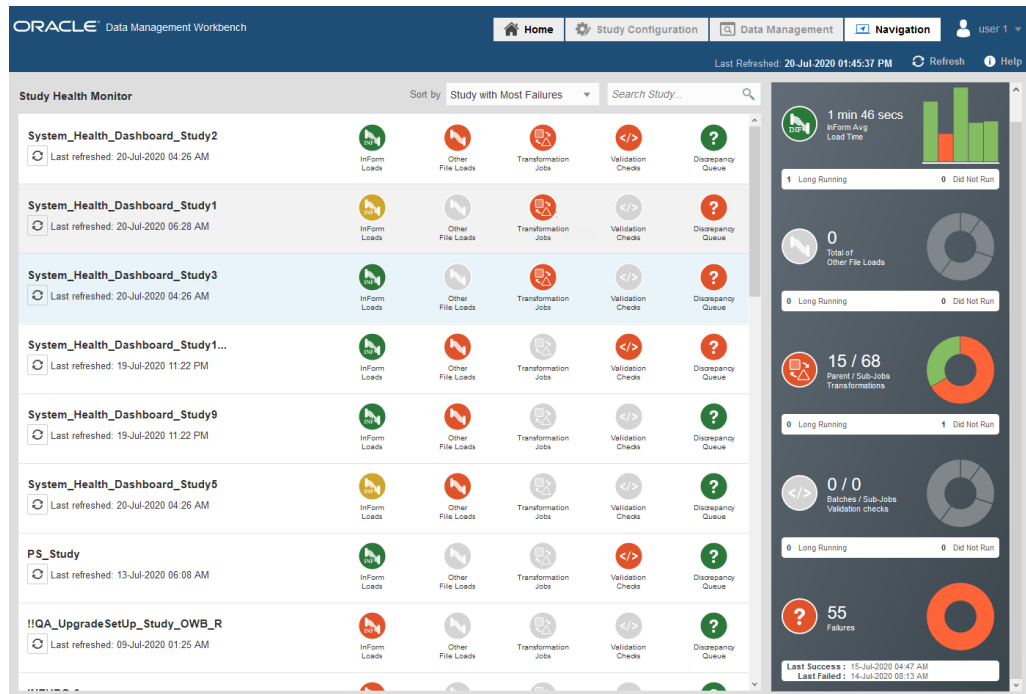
ORACLE Data Management Workbench

Home | Study Configuration | Data Management | Navigation | user 1

Last Refreshed: 20-Jul-2020 01:45:37 PM | Refresh | Help

Study Health Monitor

Sort by Study with Most Failures

Search Study...

System_Health_Dashboard_Study2
Last refreshed: 20-Jul-2020 04:26 AM
InForm Loads | Other File Loads | Transformation Jobs | Validation Checks | Discrepancy Queue

System_Health_Dashboard_Study1
Last refreshed: 20-Jul-2020 06:28 AM
InForm Loads | Other File Loads | Transformation Jobs | Validation Checks | Discrepancy Queue

System_Health_Dashboard_Study3
Last refreshed: 20-Jul-2020 04:26 AM
InForm Loads | Other File Loads | Transformation Jobs | Validation Checks | Discrepancy Queue

System_Health_Dashboard_Study1...
Last refreshed: 19-Jul-2020 11:22 PM
InForm Loads | Other File Loads | Transformation Jobs | Validation Checks | Discrepancy Queue

System_Health_Dashboard_Study9
Last refreshed: 19-Jul-2020 11:22 PM
InForm Loads | Other File Loads | Transformation Jobs | Validation Checks | Discrepancy Queue

System_Health_Dashboard_Study5
Last refreshed: 20-Jul-2020 04:26 AM
InForm Loads | Other File Loads | Transformation Jobs | Validation Checks | Discrepancy Queue

PS_Study
Last refreshed: 13-Jul-2020 06:08 AM
InForm Loads | Other File Loads | Transformation Jobs | Validation Checks | Discrepancy Queue

!!QA_UpgradeSetUp_Study_OWB_R
Last refreshed: 09-Jul-2020 01:25 AM
InForm Loads | Other File Loads | Transformation Jobs | Validation Checks | Discrepancy Queue

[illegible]

1 min 46 secs
InForm Avg Load Time
1 Long Running | 0 Did Not Run

0
Total of Other File Loads
0 Long Running | 0 Did Not Run

15 / 68
Parent / Sub-Jobs Transformations
0 Long Running | 1 Did Not Run

0 / 0
Batches / Sub-Jobs Validation checks
0 Long Running | 0 Did Not Run

55
Failures
Last Success : 15-Jul-2020 04:47 AM
Last Failed : 14-Jul-2020 08:13 AM